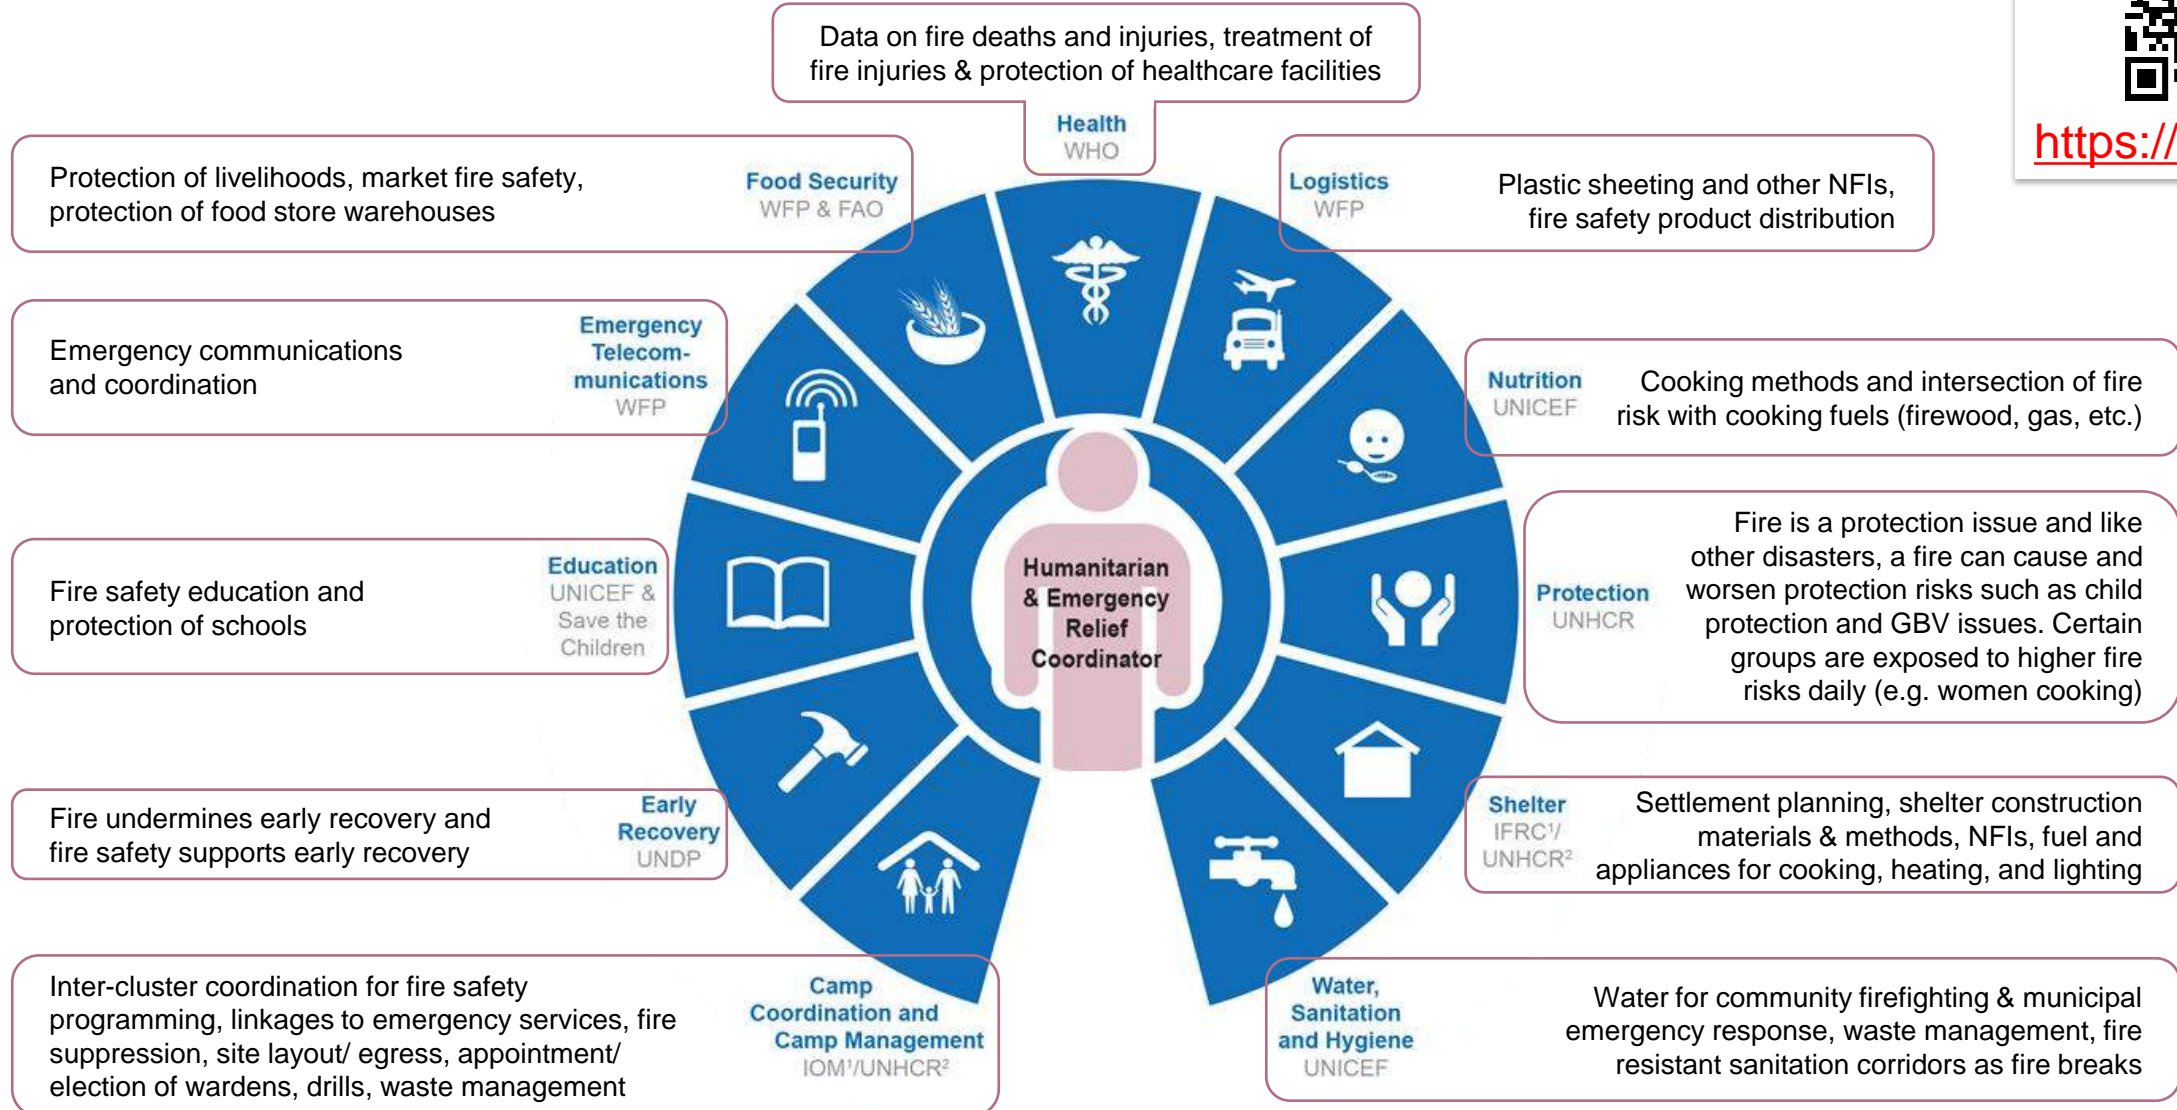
Data on fire deaths and injuries, treatment of fire injuries & protection of healthcare facilities

Health
WHO

https://

Protection of livelihoods, market fire safety, protection of food store warehouses

Food Security
WFP & FAO

Logistics
WFP

Plastic sheeting and other NFIs, fire safety product distribution

Emergency communications and coordination

Emergency Telecommunications
WFP

Nutrition
UNICEF

Cooking methods and intersection of fire risk with cooking fuels (firewood, gas, etc.)

Humanitarian & Emergency Relief Coordinator

Fire safety education and protection of schools

Education
UNICEF & Save the Children

Protection
UNHCR

Fire is a protection issue and like other disasters, a fire can cause and worsen protection risks such as child protection and GBV issues. Certain groups are exposed to higher fire risks daily (e.g. women cooking)

Fire undermines early recovery and fire safety supports early recovery

Early Recovery
UNDP

Shelter
IFRC¹/ UNHCR²

Settlement planning, shelter construction materials & methods, NFIs, fuel and appliances for cooking, heating, and lighting

Inter-cluster coordination for fire safety programming, linkages to emergency services, fire suppression, site layout/ egress, appointment/ election of wardens, drills, waste management

Camp Coordination and Camp Management
IOM¹/UNHCR²

Water, Sanitation and Hygiene
UNICEF

Water for community firefighting & municipal emergency response, waste management, fire resistant sanitation corridors as fire breaks